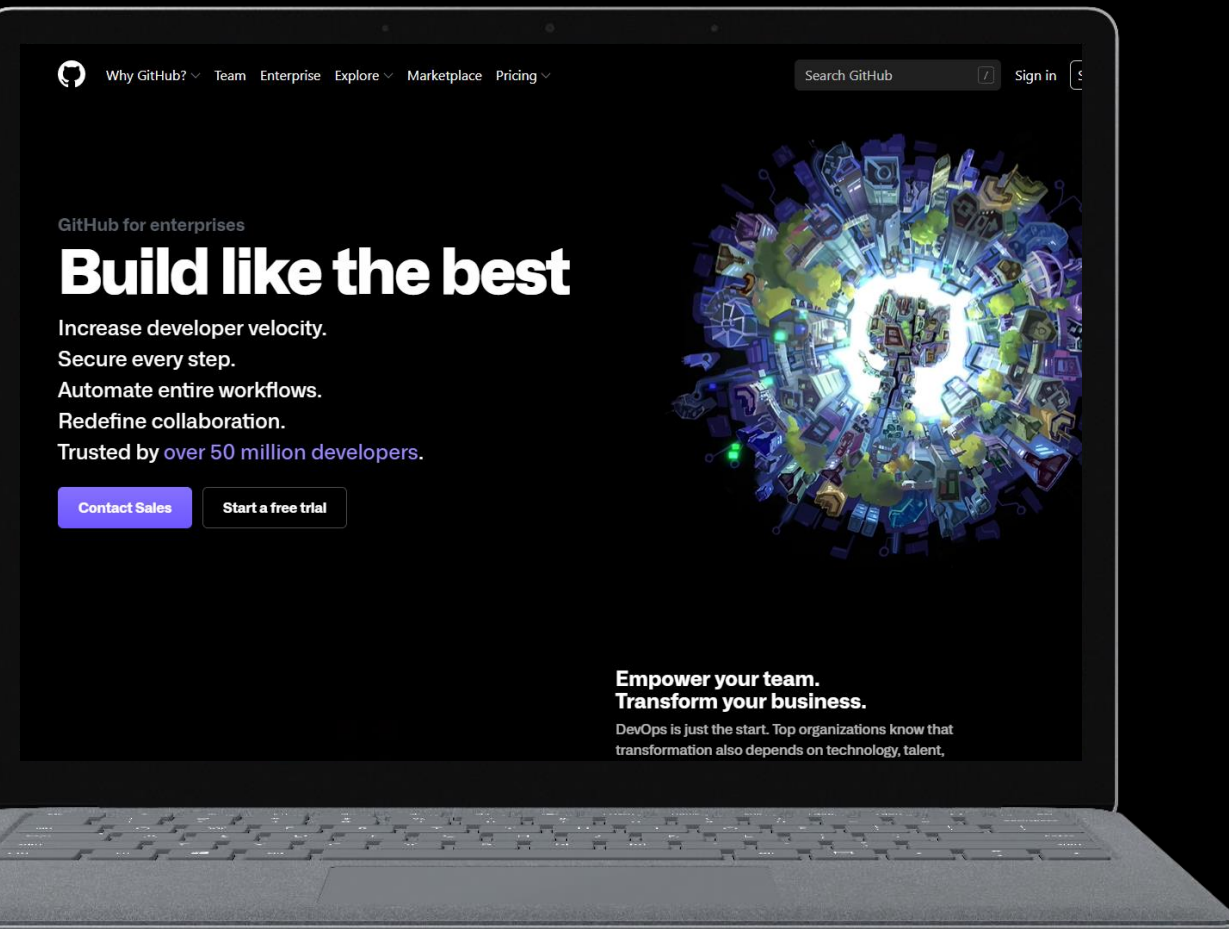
Why GitHub? Team Enterprise Explore Marketplace Pricing

Search GitHub /

Sign in S

GitHub for enterprises

Build like the best

Increase developer velocity.
Secure every step.
Automate entire workflows.
Redefine collaboration.
Trusted by over 50 million developers.

Contact Sales

Start a free trial

Empower your team.
Transform your business.

DevOps is just the start. Top organizations know that transformation also depends on technology, talent,